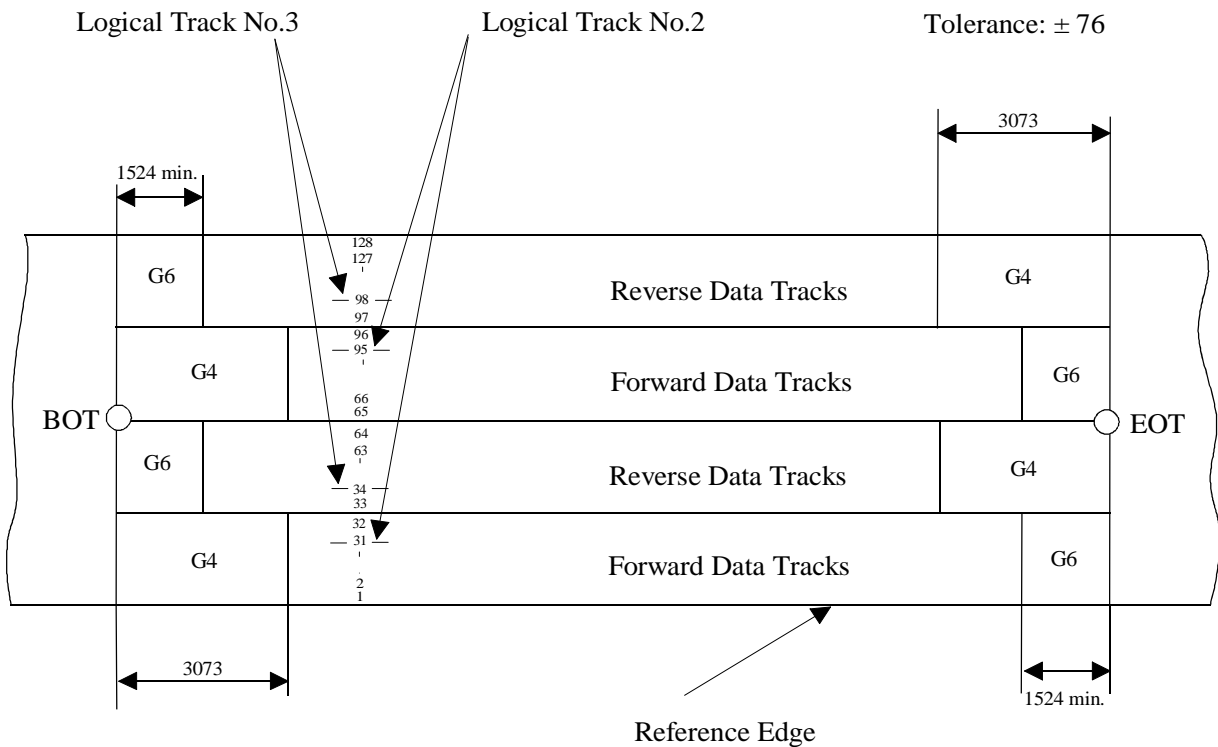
Logical Track No.3

Logical Track No.2

Tolerance: $\pm 76$

3073

1524 min.

128
127

G6

98

Reverse Data Tracks

G4

97
96
95

G4

Forward Data Tracks

G6

66
65

BOT

EOT

64
63

G6

34

Reverse Data Tracks

G4

33
32
31

G4

Forward Data Tracks

G6

2
1

3073

1524 min.

Reference Edge